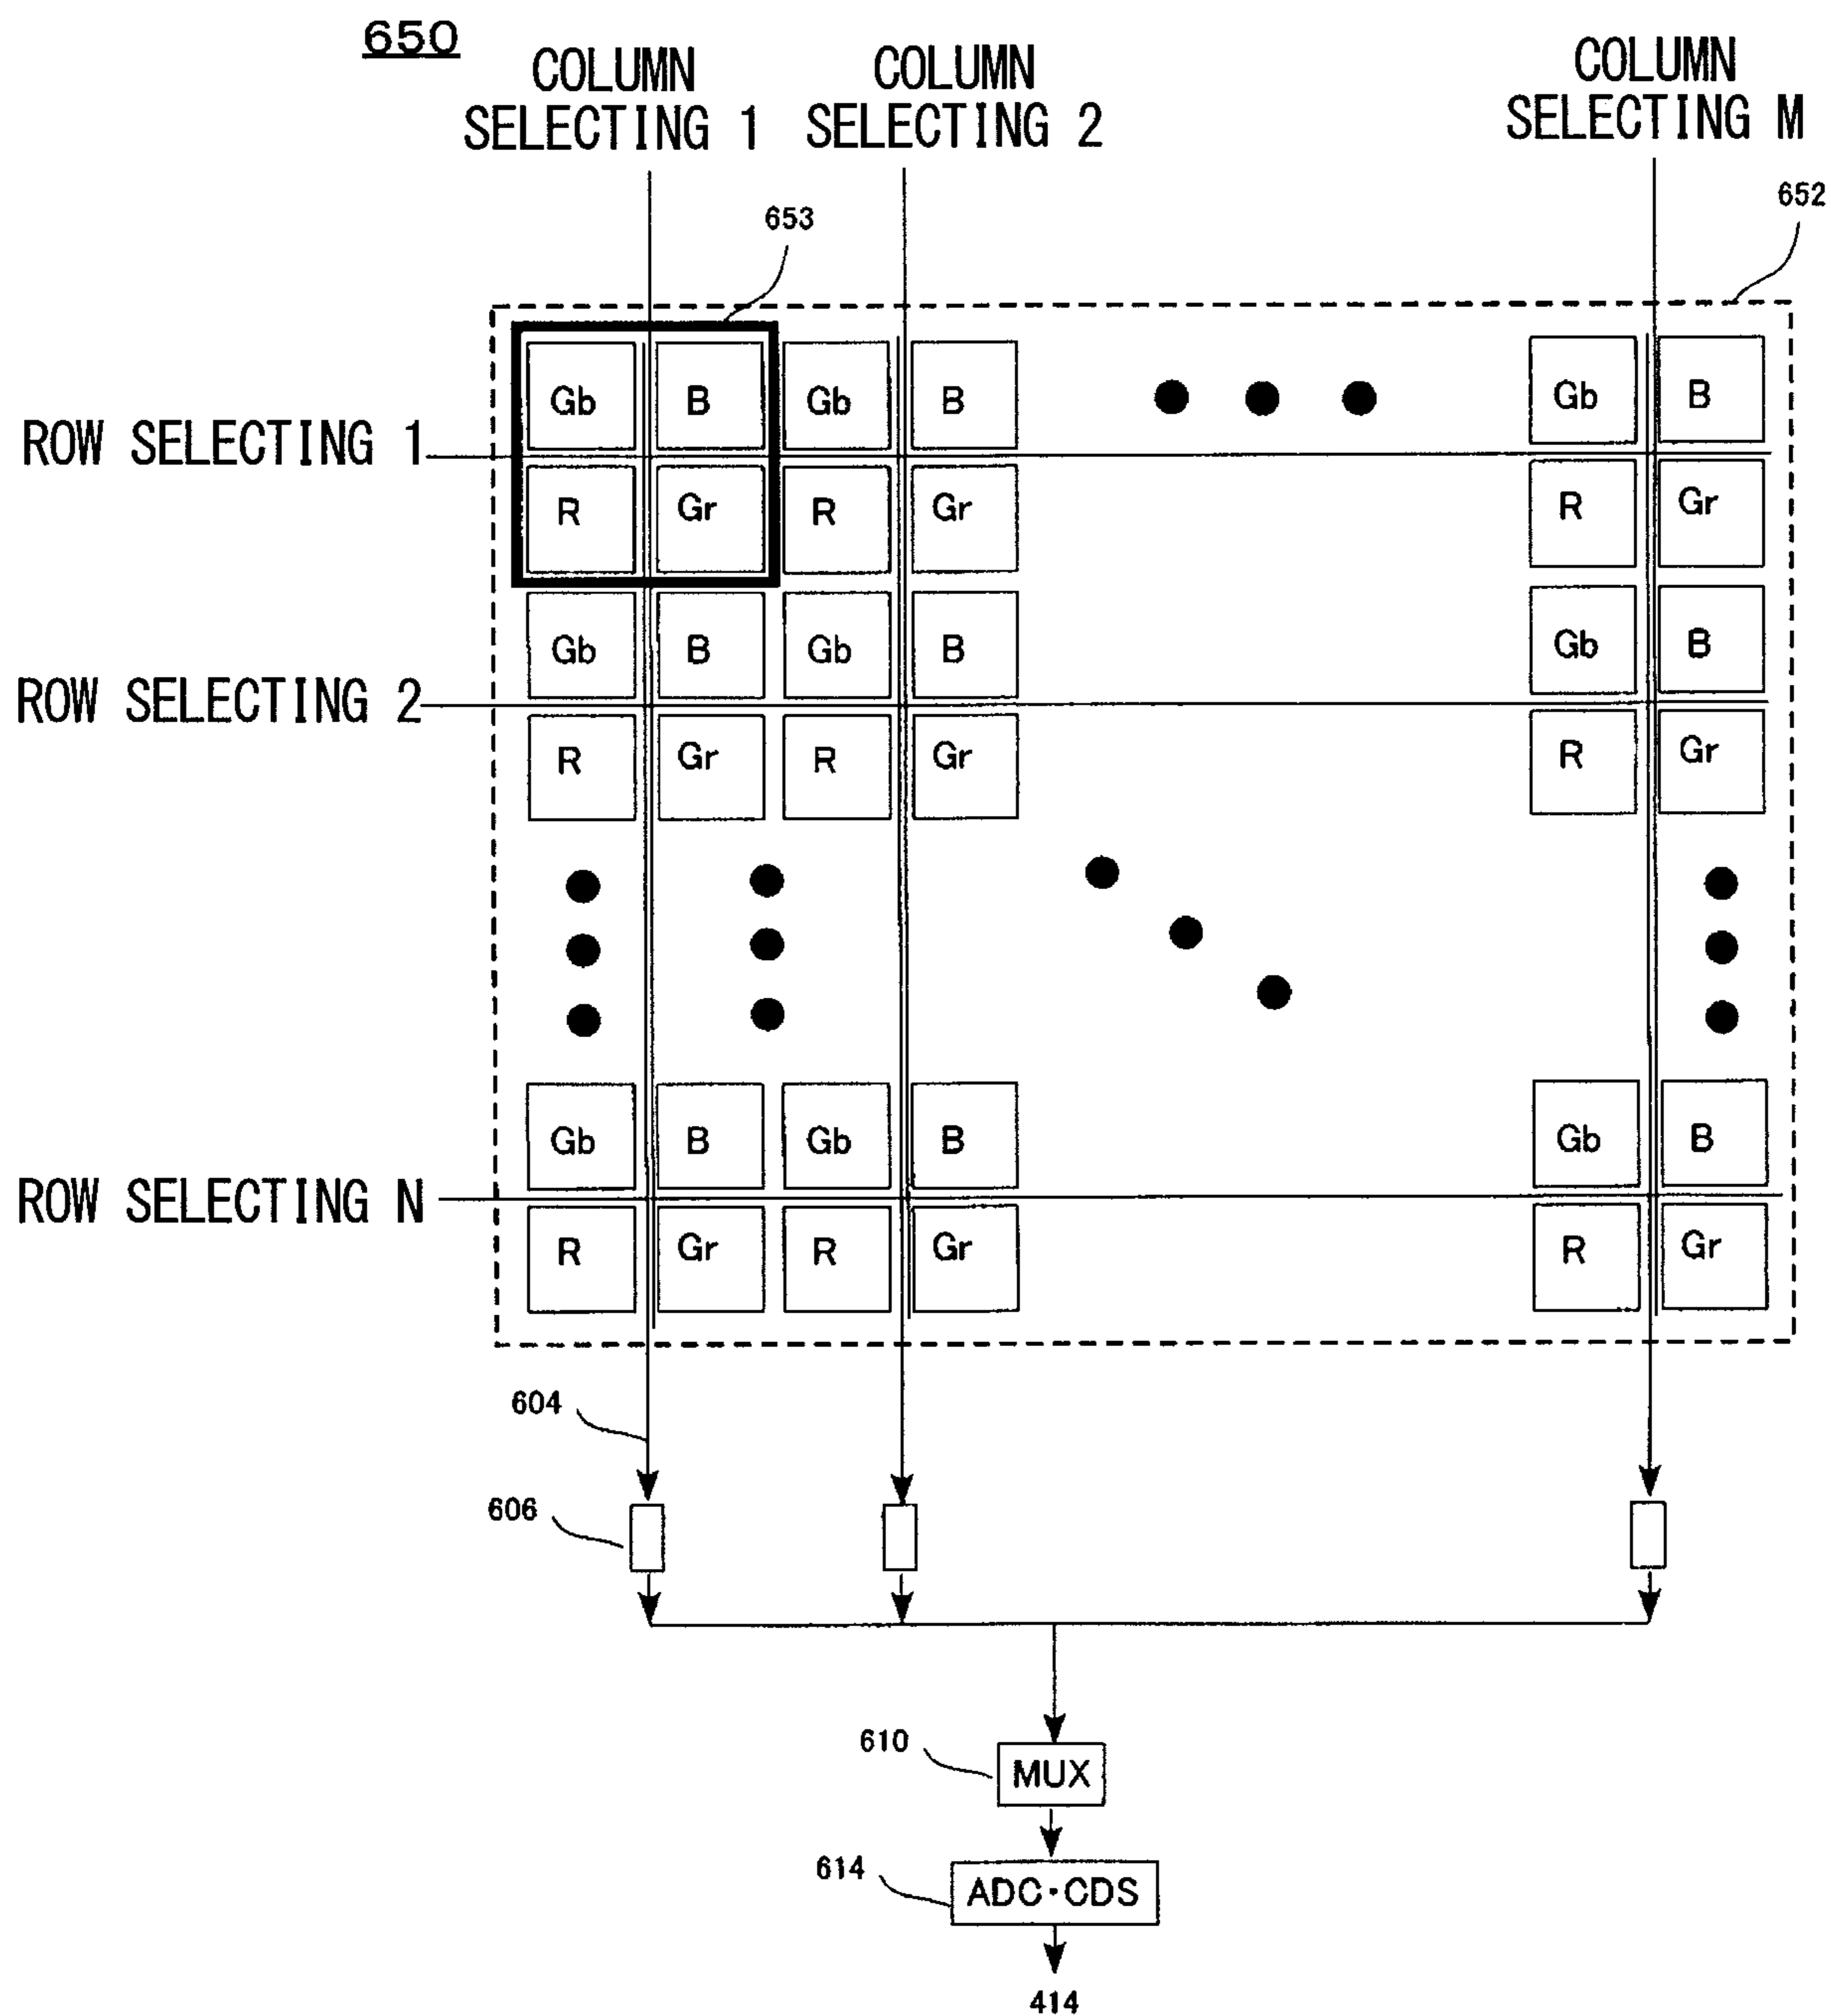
650

COLUMN SELECTING 1

COLUMN SELECTING 2

COLUMN SELECTING M

652

653

Gb B Gb B Gb B

ROW SELECTING 1

R Gr R Gr R Gr

Gb B Gb B Gb B

ROW SELECTING 2

R Gr R Gr R Gr

Gb B Gb B Gb B

ROW SELECTING N

R Gr R Gr R Gr

604

606

610

MUX

614

ADC·CDS

414